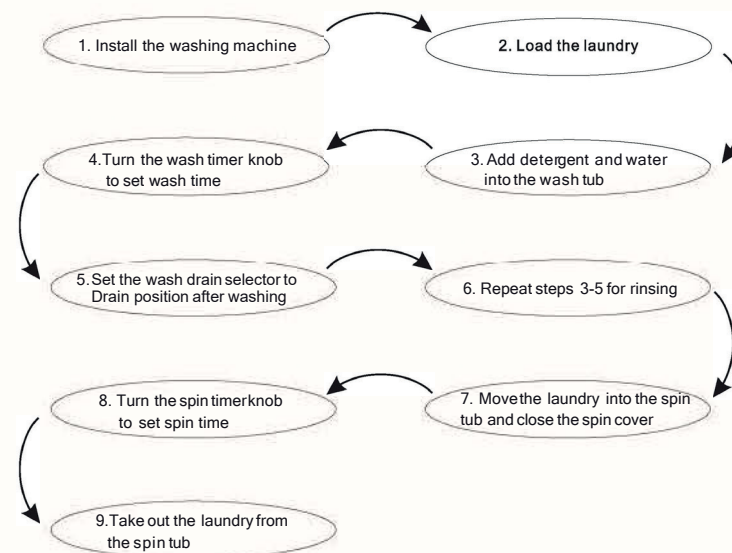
1. Install the washing machine

2. Load the laundry

3. Add detergent and water into the wash tub

4.Turn the wash timer knob to set wash time

5.Set the wash drain selector to Drain position after washing

6. Repeat steps 3-5 for rinsing

7. Movethe laundry into the spin tub and close the spin cover

8. Turn the spin timerknob to set spin time

9.Take out the laundry from the spin tub